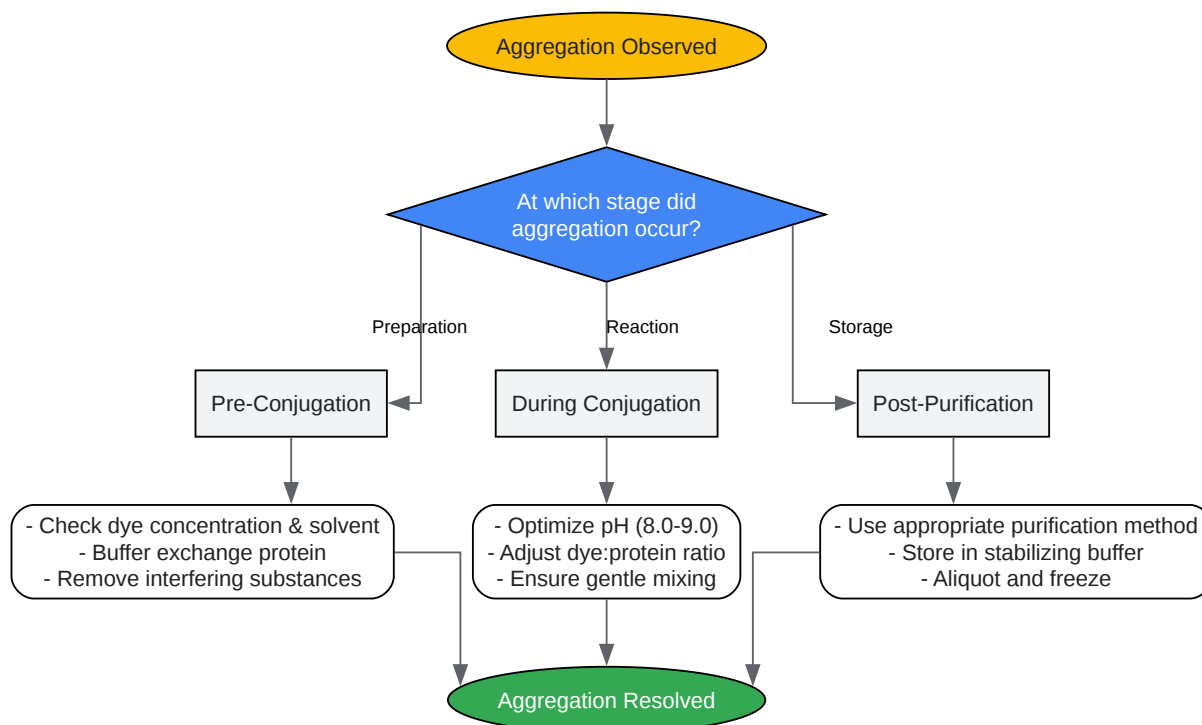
Aggregation Observed

At which stage did aggregation occur?

Preparation

Reaction

Storage

Pre-Conjugation

During Conjugation

Post-Purification

- Check dye concentration & solvent
- Buffer exchange protein
- Remove interfering substances

- Optimize pH (8.0-9.0)
- Adjust dye:protein ratio
- Ensure gentle mixing

- Use appropriate purification method
- Store in stabilizing buffer
- Aliquot and freeze

Aggregation Resolved